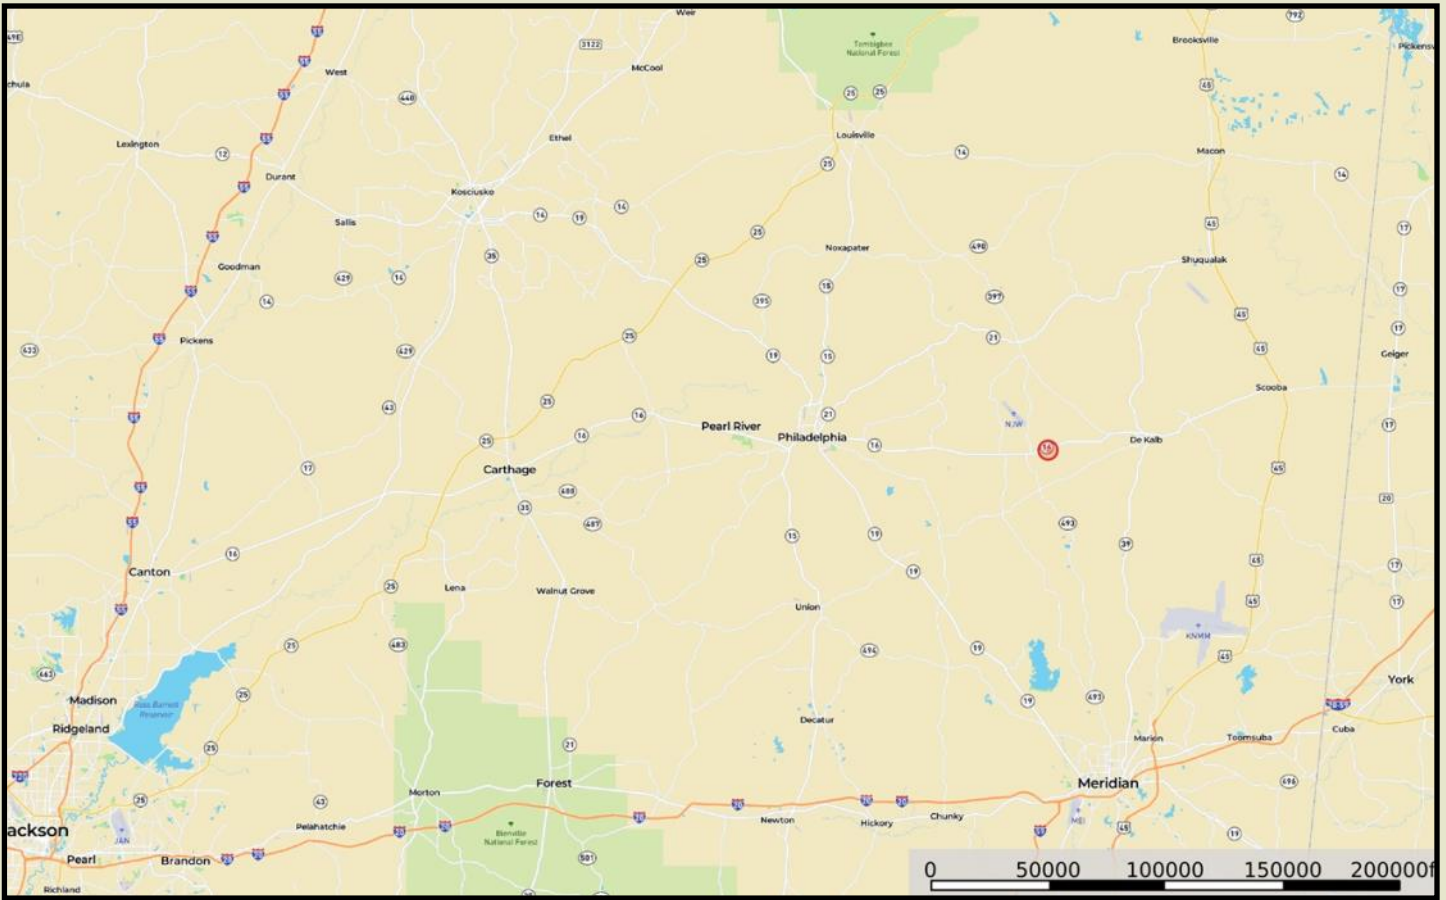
Weir
Tombigbee National Forest
792
Brooksville
Pickens
3122
McCool
West
440
chula
Louisville
Lexington
12
Ethel
Macon
Durant
14
Kosciusko
14
19
14
Salis
25
Noxapater
490
45
Shuqualak
Goodman
429
14
35
25
14
395
15
397
Pickens
429
21
19
15
Geiger
43
25
Scooba
Pearl River
21
NJW
17
Philadelphia
16
De Kalb
Carthage
16
488
35
487
493
39
Canton
16
15
19
19
25
Lena
Walnut Grove
Union
45
45
25
483
KNMM
494
19
45
Madison
Ross Barnett Reservoir
25
York
Ridgeland
19
493
Decatur
21
Marion
Toomsuba
Cuba
25
Forest
Meridian
Morton
43
20
20
20
Chunky
496
ackson
Pelahatchie
20
Newton
Hickory
MEI
JAN
Bienville National Forest
Pearl
Brandon
501
19
Richland
0 50000 100000 150000 200000f